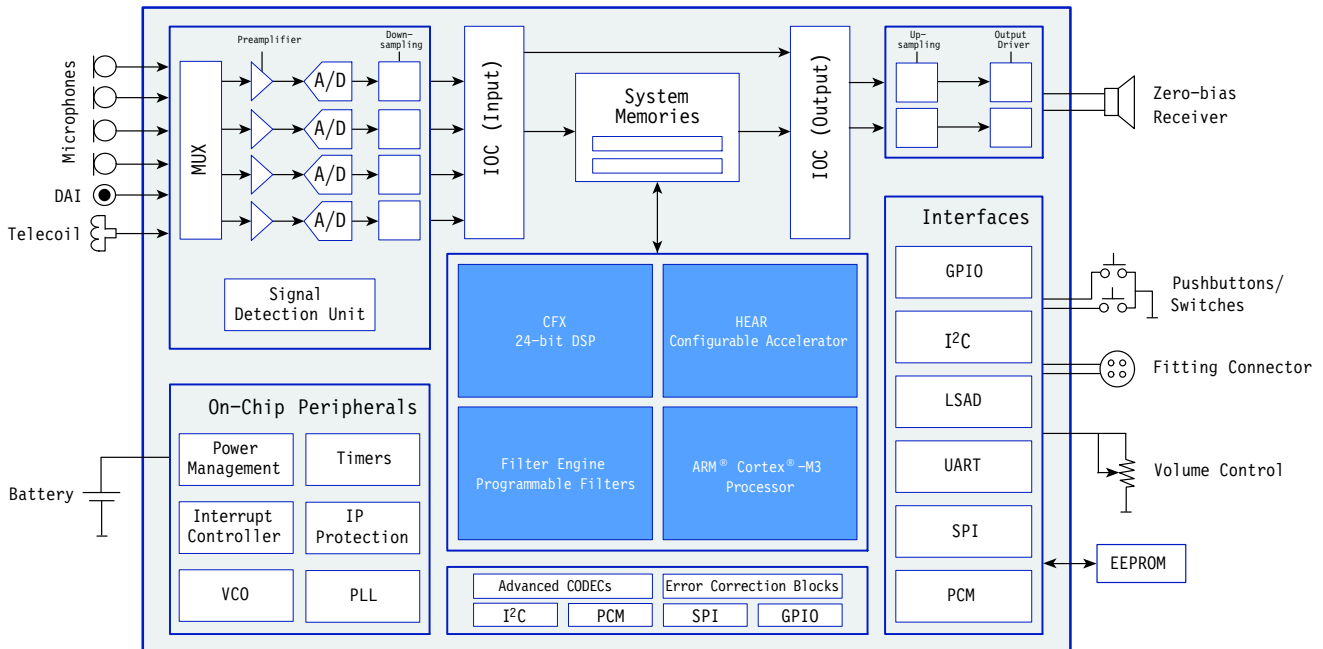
Microphones

DAI

Telecoil

MUX

Preamplifier

A/D

A/D

A/D

A/D

Down-sampling

Signal Detection Unit

IOC (Input)

System Memories

IOC (Output)

Up-sampling

Output Driver

Zero-bias Receiver

CFX 24-bit DSP

HEAR Configurable Accelerator

Filter Engine Programmable Filters

ARM® Cortex®-M3 Processor

Advanced CODECs

Error Correction Blocks

I$^2$C

PCM

SPI

GPIO

Interfaces

GPIO

I$^2$C

LSAD

UART

SPI

PCM

Pushbuttons/ Switches

Fitting Connector

Volume Control

EEPROM

On-Chip Peripherals

Power Management

Timers

Interrupt Controller

IP Protection

VCO

PLL

Battery